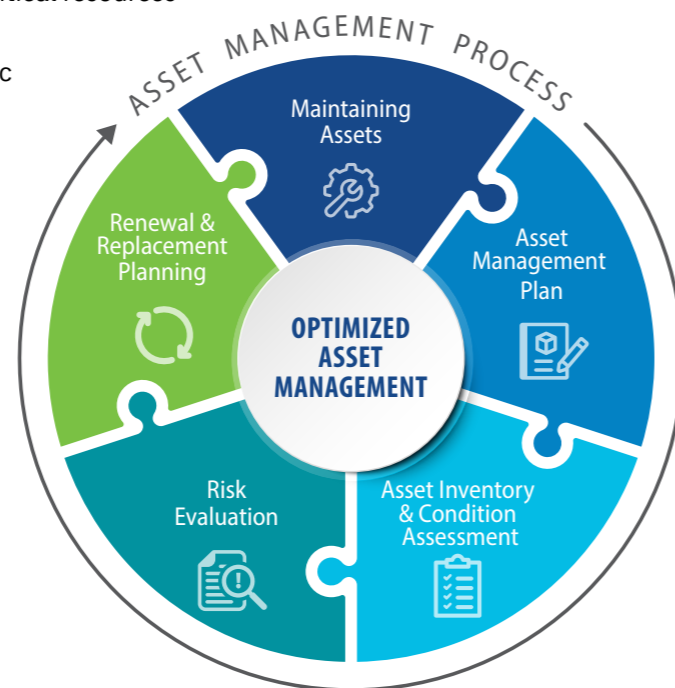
itical resources

c

ASSET MANAGEMENT PROCESS

Maintaining Assets

Asset Management Plan

Asset Inventory & Condition Assessment

Risk Evaluation

Renewal & Replacement Planning

OPTIMIZED ASSET MANAGEMENT